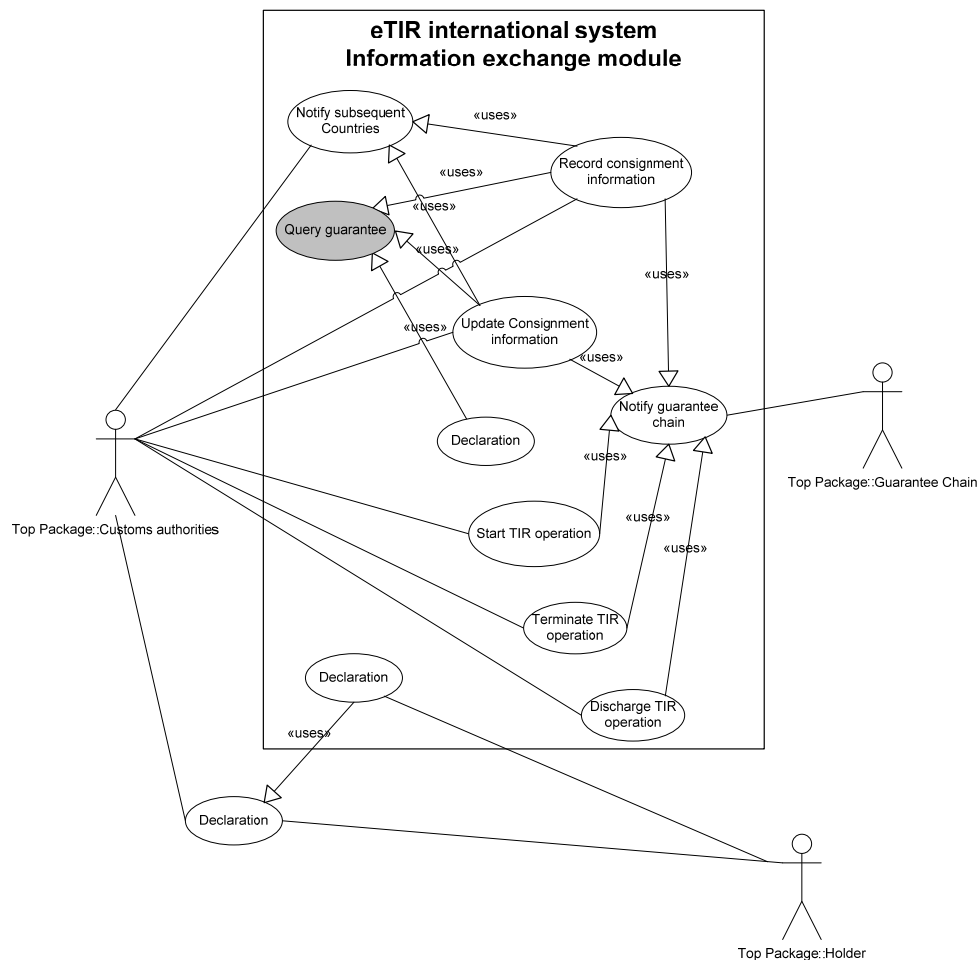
eTIR international system
Information exchange module

Notify subsequent Countries

«uses»

Record consignment information

«uses»

«uses»

Query guarantee

«uses»

«uses»

«uses»

Update Consignment information

«uses»

Notify guarantee chain

Declaration

«uses»

Start TIR operation

«uses»

Terminate TIR operation

«uses»

Discharge TIR operation

Declaration

«uses»

Declaration

Top Package::Customs authorities

Top Package::Guarantee Chain

Top Package::Holder